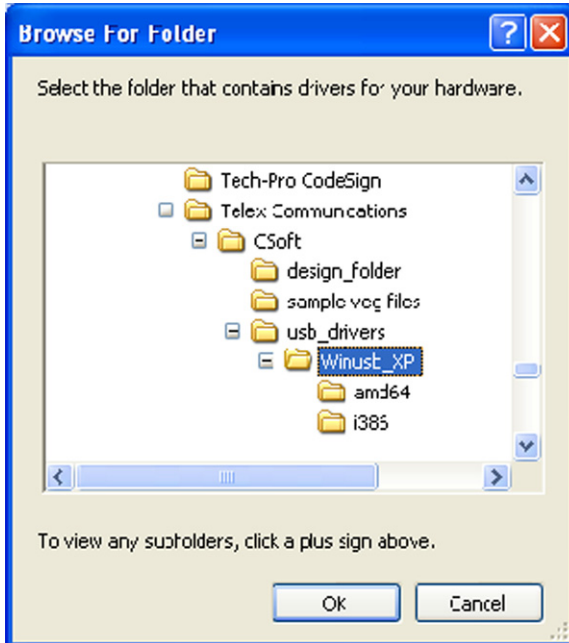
Browse For Folder

Select the folder that contains drivers for your hardware.

Tech-Pro CodeSign
Telex Communcations
CSoft
design_folder
sample vcc files
usb_drivers
Winusb_XP
amd64
i386

To view any subfolders, click a plus sign above.

Ok
Cancel